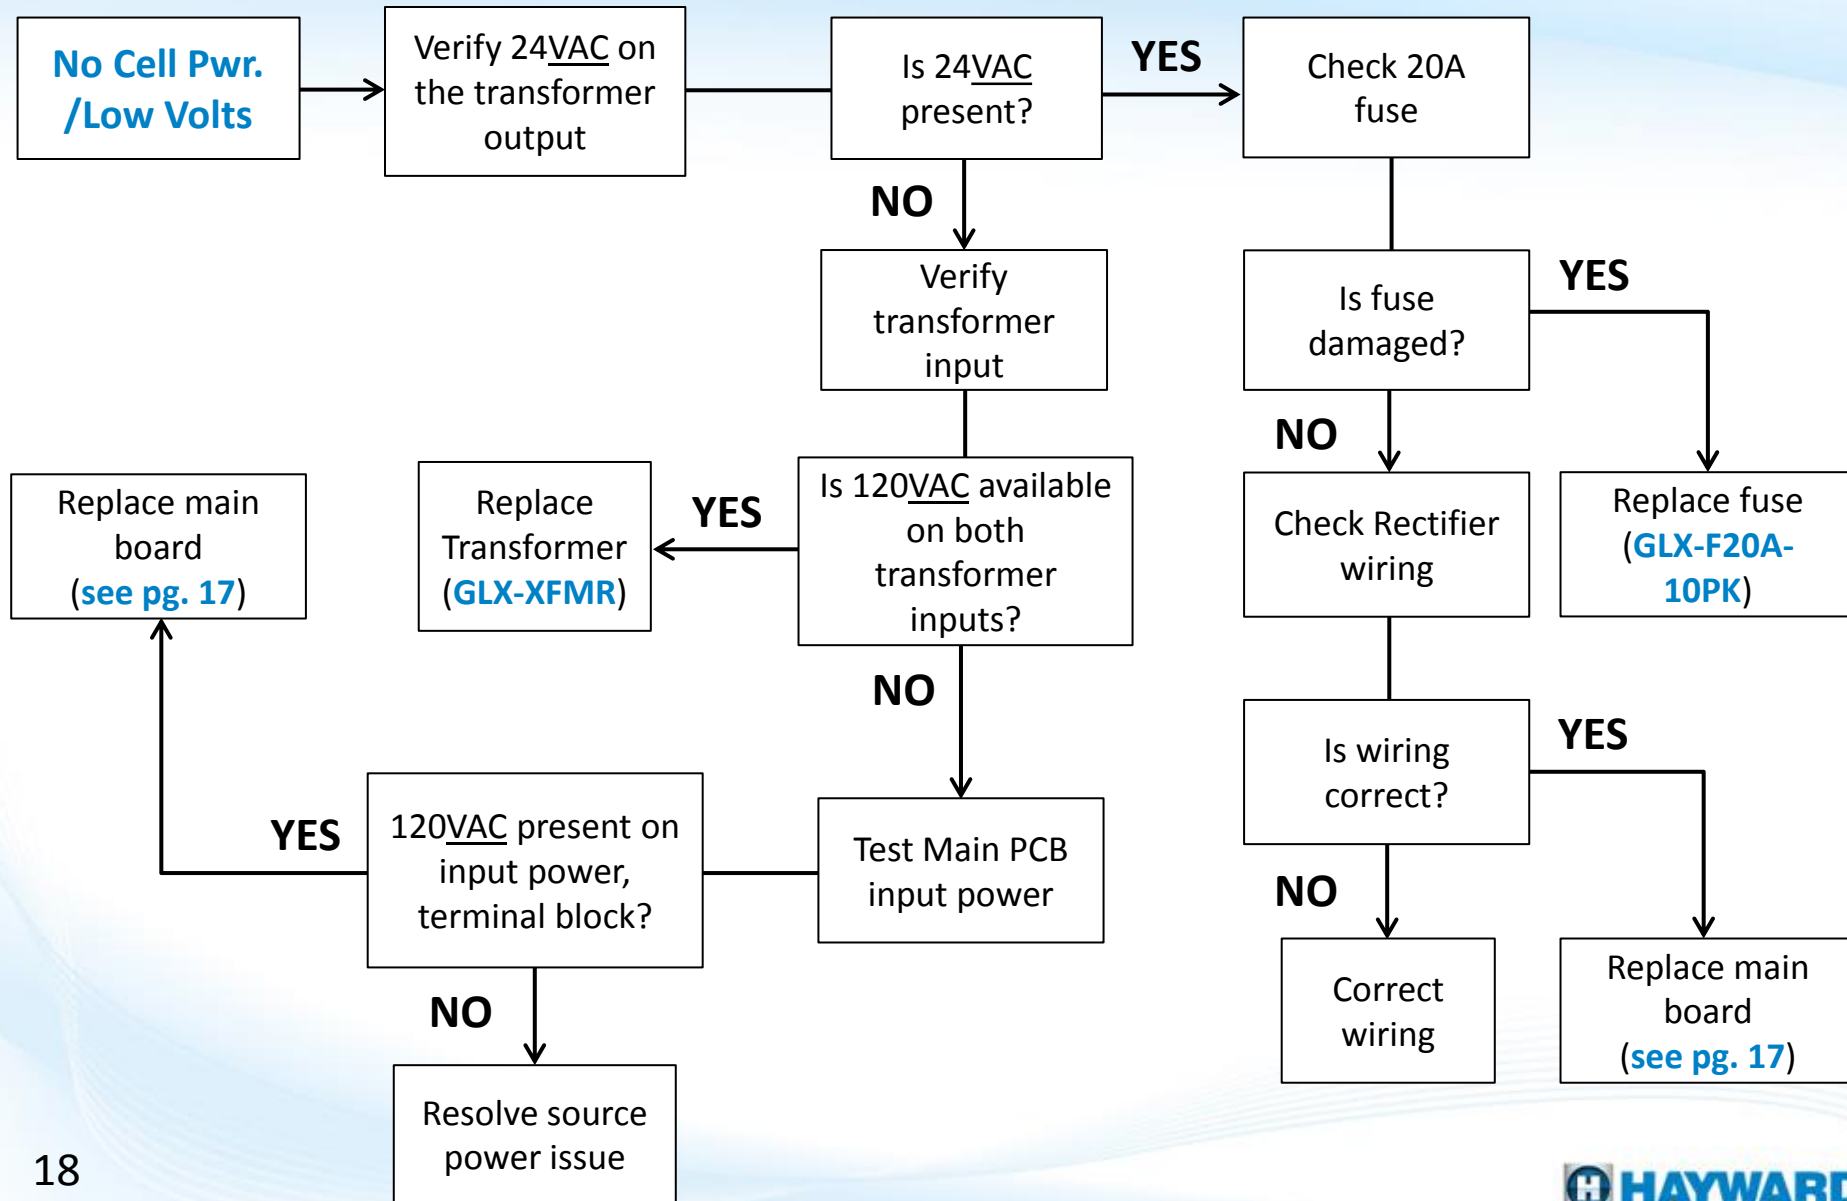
No Cell Pwr. /Low Volts

Verify 24VAC on the transformer output

Is 24VAC present?

YES

Check 20A fuse

NO

Verify transformer input

Is fuse damaged?

YES

NO

Replace main board (see pg. 17)

Replace Transformer (GLX-XFMR)

YES

Is 120VAC available on both transformer inputs?

Check Rectifier wiring

Replace fuse (GLX-F20A-10PK)

NO

Is wiring correct?

YES

YES

120VAC present on input power, terminal block?

Test Main PCB input power

NO

NO

Correct wiring

Replace main board (see pg. 17)

Resolve source power issue

18

HAYWAR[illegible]